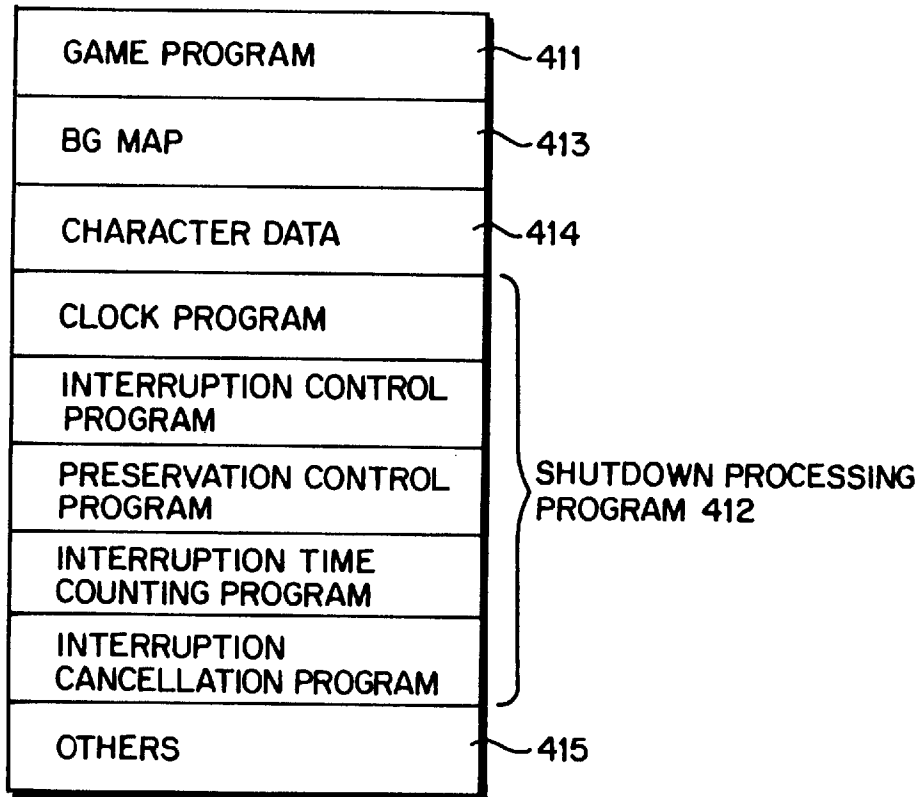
GAME PROGRAM
411

BG MAP
413

CHARACTER DATA
414

CLOCK PROGRAM

INTERRUPTION CONTROL PROGRAM

PRESERVATION CONTROL PROGRAM

INTERRUPTION TIME COUNTING PROGRAM

INTERRUPTION CANCELLATION PROGRAM

SHUTDOWN PROCESSING PROGRAM 412

OTHERS
415